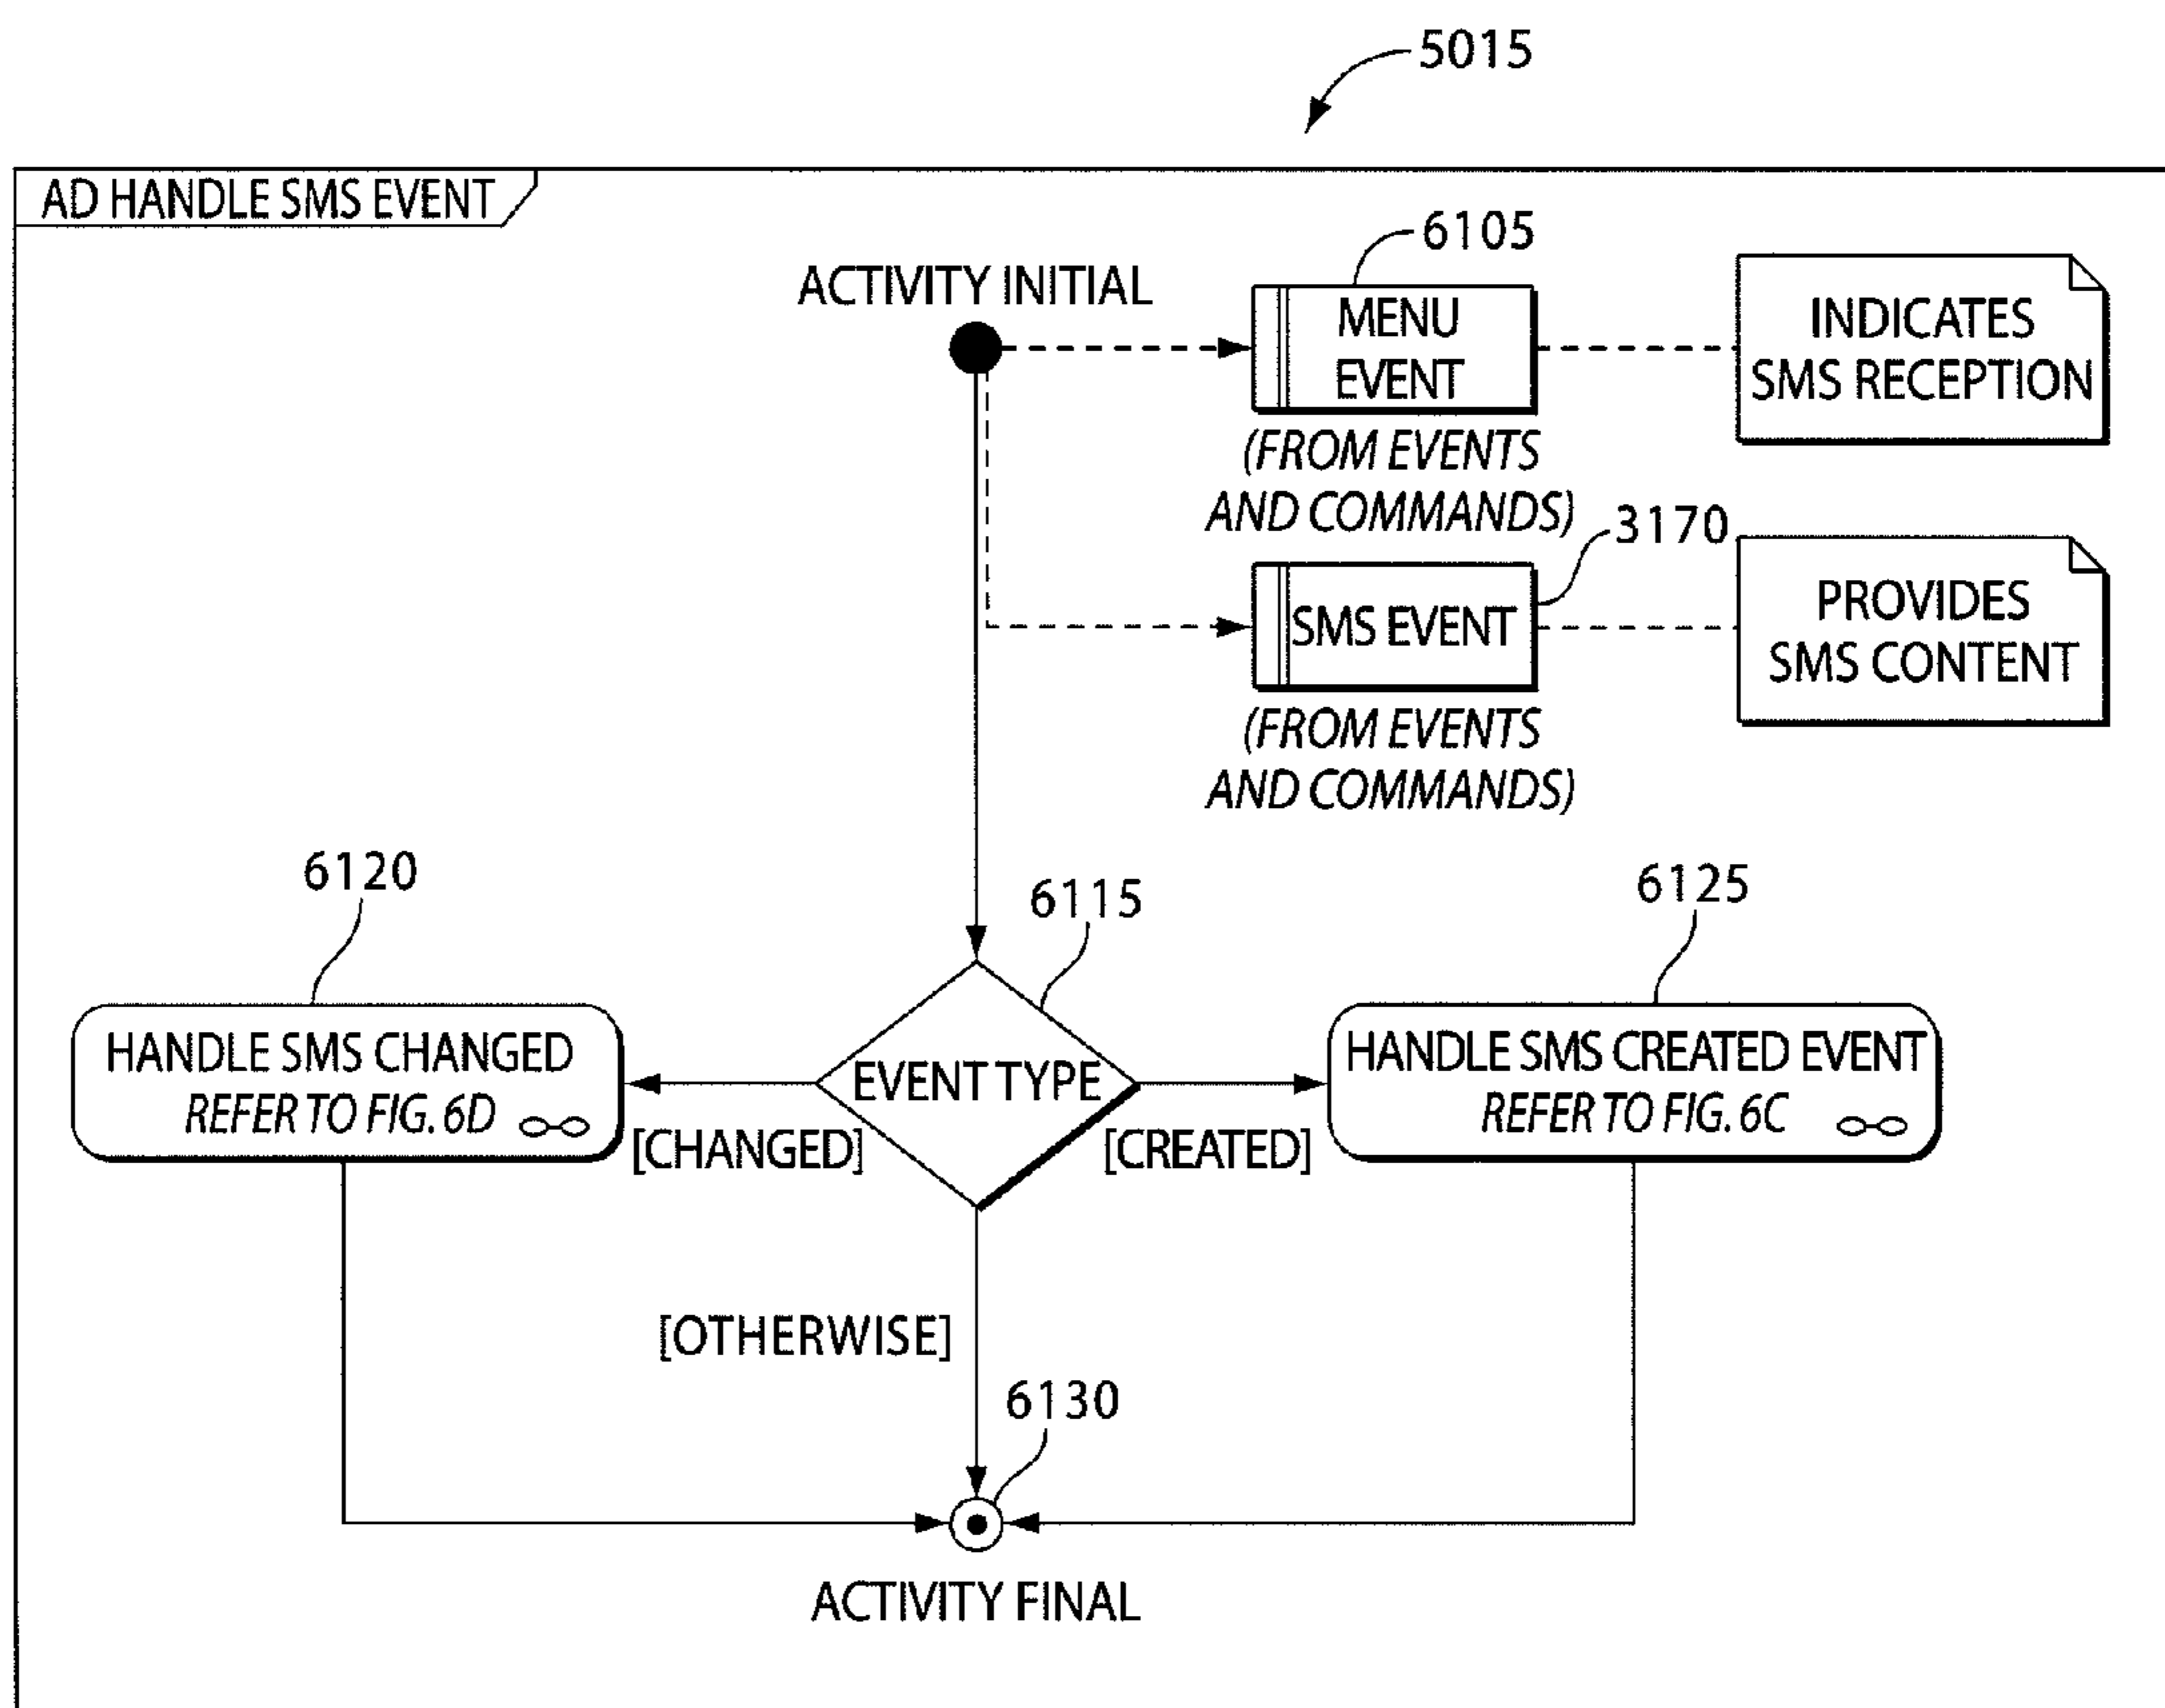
5015

AD HANDLE SMS EVENT

ACTIVITY INITIAL

6105

MENU EVENT

(FROM EVENTS AND COMMANDS)

INDICATES SMS RECEPTION

3170

SMS EVENT

(FROM EVENTS AND COMMANDS)

PROVIDES SMS CONTENT

6120

6115

6125

HANDLE SMS CHANGED
REFER TO FIG. 6D

EVENT TYPE

HANDLE SMS CREATED EVENT
REFER TO FIG. 6C

[CHANGED]

[CREATED]

[OTHERWISE]

6130

ACTIVITY FINAL